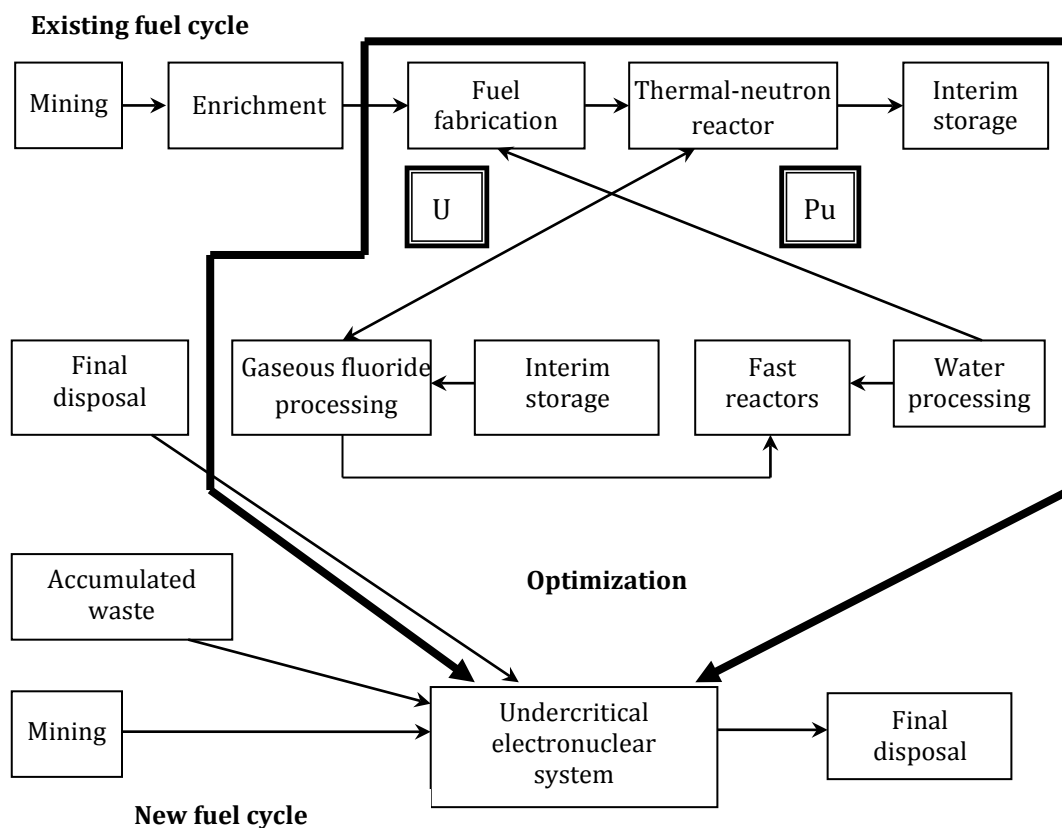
**Existing fuel cycle**

Mining

Enrichment

Fuel fabrication

Thermal-neutron reactor

Interim storage

U

Pu

Final disposal

Gaseous fluoride processing

Interim storage

Fast reactors

Water processing

Accumulated waste

**Optimization**

Mining

Undercritical electronuclear system

Final disposal

**New fuel cycle**